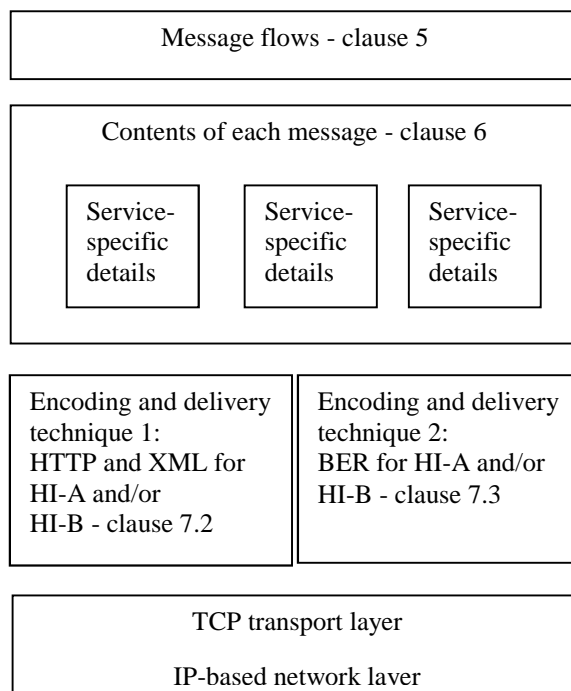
Message flows - clause 5

Contents of each message - clause 6

Service-specific details

Service-specific details

Service-specific details

Encoding and delivery technique 1: HTTP and XML for HI-A and/or HI-B - clause 7.2

Encoding and delivery technique 2: BER for HI-A and/or HI-B - clause 7.3

TCP transport layer

IP-based network layer